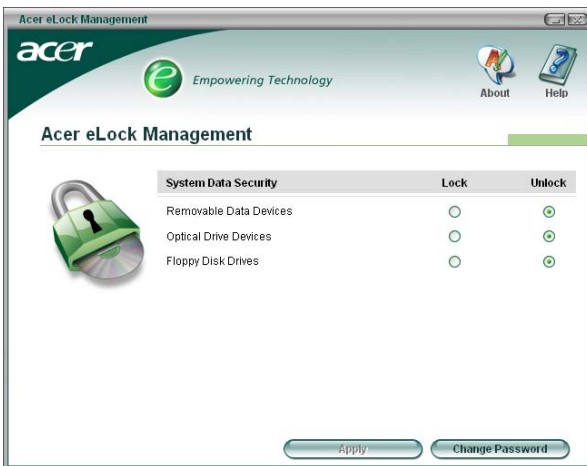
Acer eLock Management

acer

Empowering Technology

About

Help

Acer eLock Management

| System Data Security | Lock | Unlock |
|---|---|---|
| Removable Data Devices | ○ | ⊙ |
| Optical Drive Devices | ○ | ⊙ |
| Floppy Disk Drives | ○ | ⊙ |

Apply

Change Password